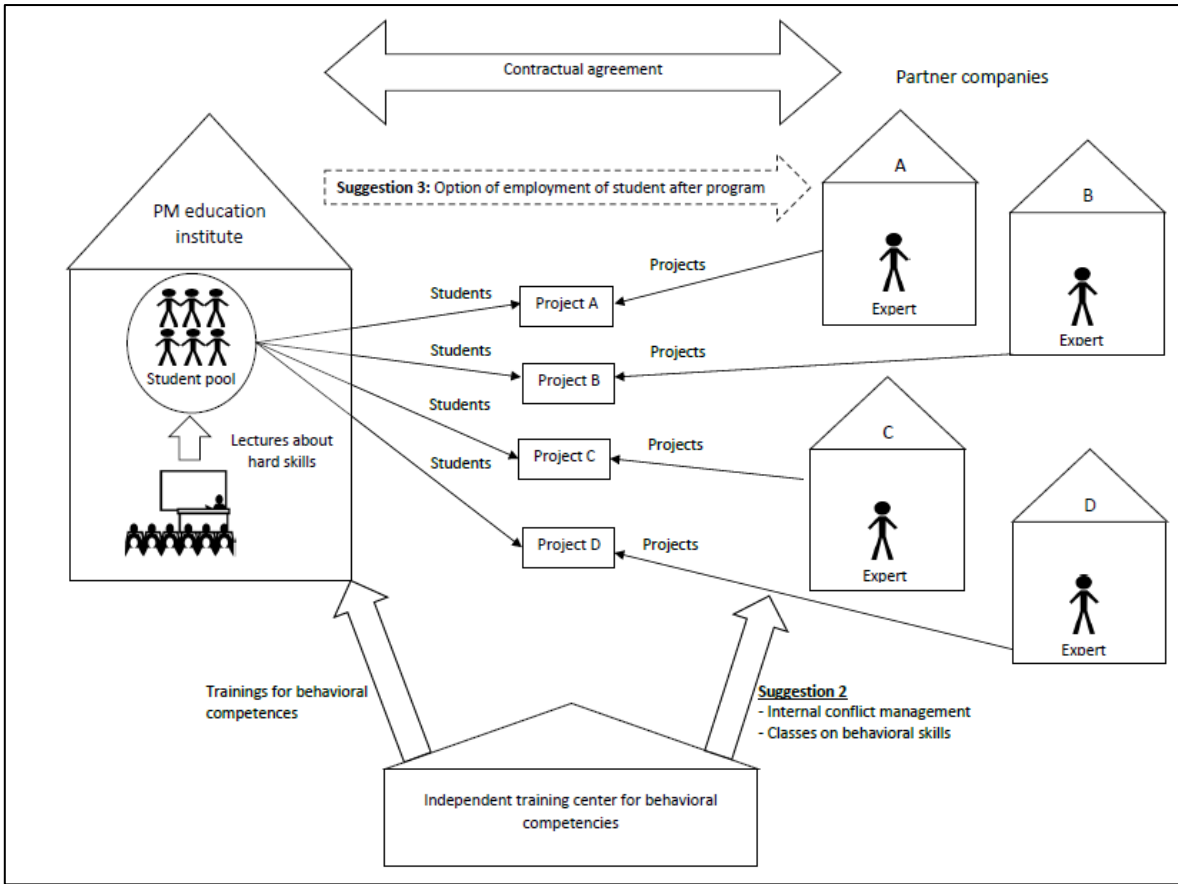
Contractual agreement

Partner companies

Suggestion 3: Option of employment of student after program

PM education institute

A

B

Projects

Students

Project A

Expert

Expert

Student pool

Students

Project B

Projects

Students

Lectures about hard skills

Project C

Projects

C

Students

Project D

Projects

D

Expert

Expert

Trainings for behavioral competences

Suggestion 2
- Internal conflict management
- Classes on behavioral skills

Independent training center for behavioral competencies